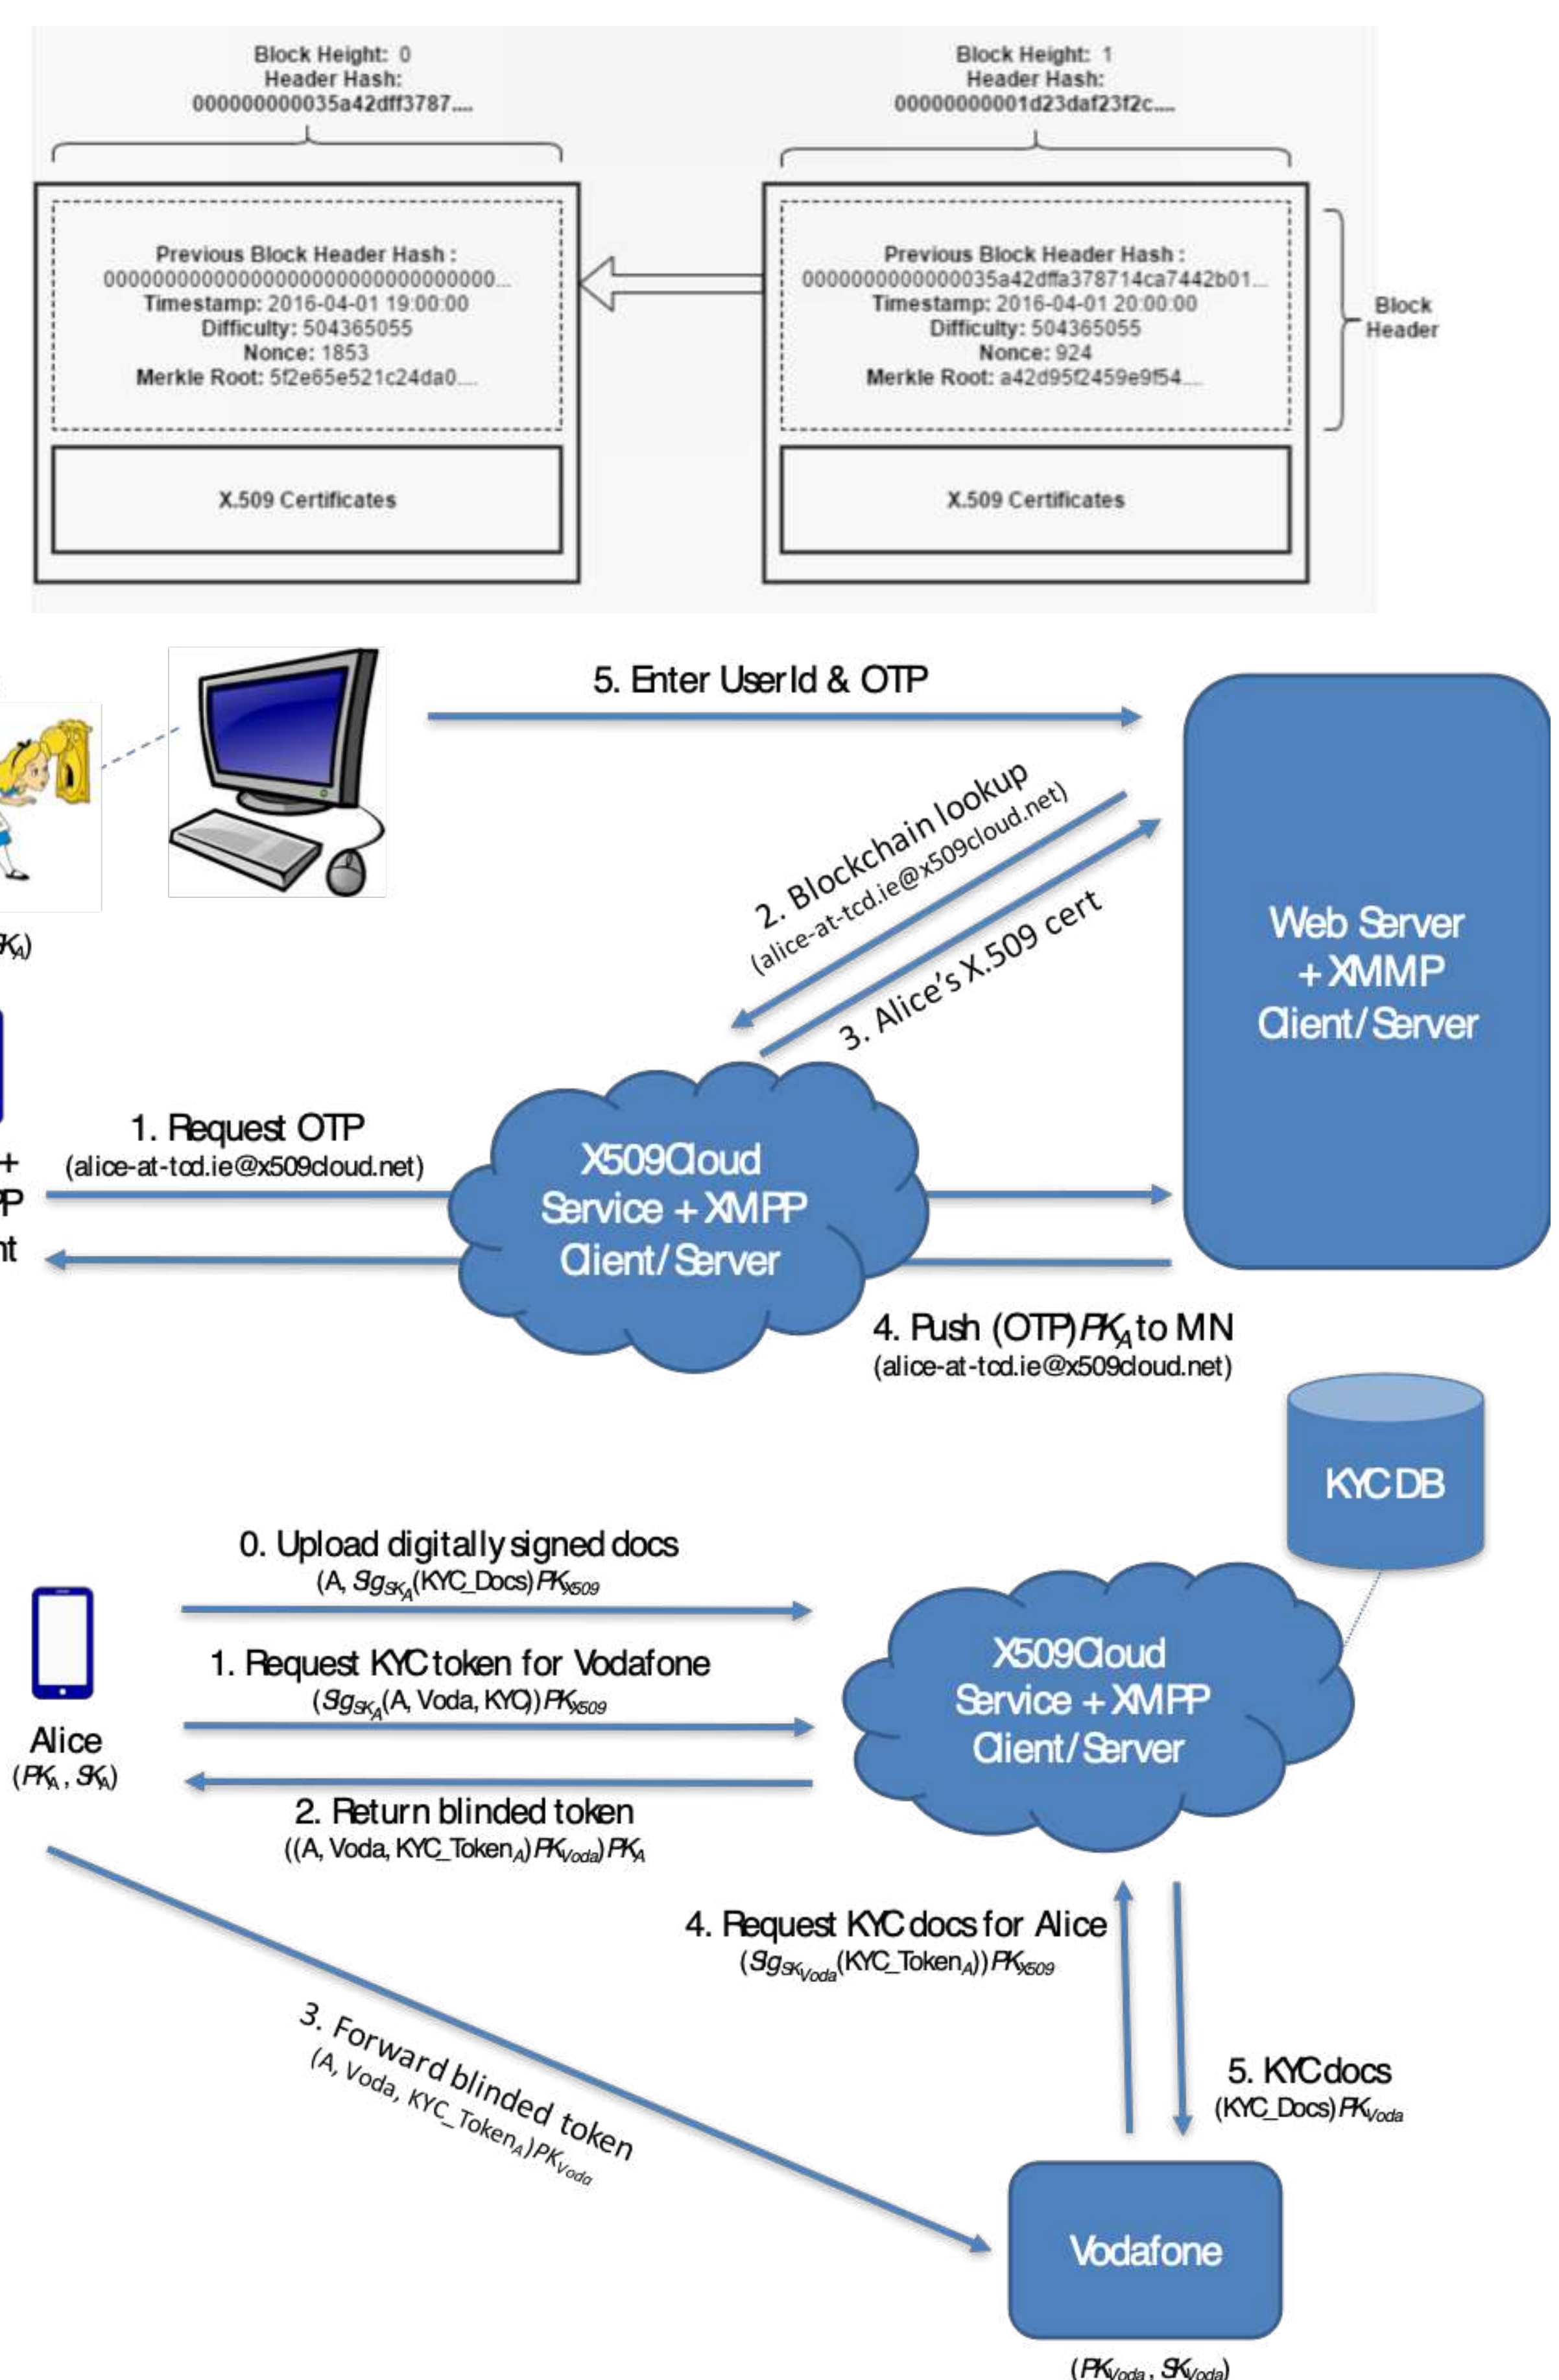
Block Height: 0
Header Hash:
000000000035a42dff3787....

Block Height: 1
Header Hash:
00000000001d23daf23f2c....

Previous Block Header Hash :
0000000000000000000000000000000...
Timestamp: 2016-04-01 19:00:00
Difficulty: 504365055
Nonce: 1853
Merkle Root: 5f2e65e521c24da0....

X.509 Certificates

Previous Block Header Hash :
0000000000035a42dffa378714ca7442b01...
Timestamp: 2016-04-01 20:00:00
Difficulty: 504365055
Nonce: 924
Merkle Root: a42d95f2459e9f54....

X.509 Certificates

Block Header

5. Enter UserId & OTP

2. Blockchain lookup
(alice-at-tcd.ie@x509cloud.net)

3. Alice's X.509 cert

Web Server + XMMP Client/Server

$K_A$)

+
P
nt

1. Request OTP
(alice-at-tcd.ie@x509cloud.net)

X509Cloud Service + XMPP Client/Server

4. Push (OTP)$PK_A$ to MN
(alice-at-tcd.ie@x509cloud.net)

KYC DB

0. Upload digitally signed docs
(A, $Sig_{SK_A}$(KYC_Docs)$PK_{X509}$

1. Request KYC token for Vodafone
($Sig_{SK_A}$(A, Voda, KYC))$PK_{X509}$

Alice
($PK_A$, $SK_A$)

2. Return blinded token
((A, Voda, KYC_Token$_A$)$PK_{Voda}$)$PK_A$

X509Cloud Service + XMPP Client/Server

4. Request KYC docs for Alice
($Sig_{SK_{Voda}}$(KYC_Token$_A$))$PK_{X509}$

3. Forward blinded token
(A, Voda, KYC_Token$_A$)$PK_{Voda}$

5. KYC docs
(KYC_Docs)$PK_{Voda}$

Vodafone

($PK_{Voda}$, $SK_{Voda}$)